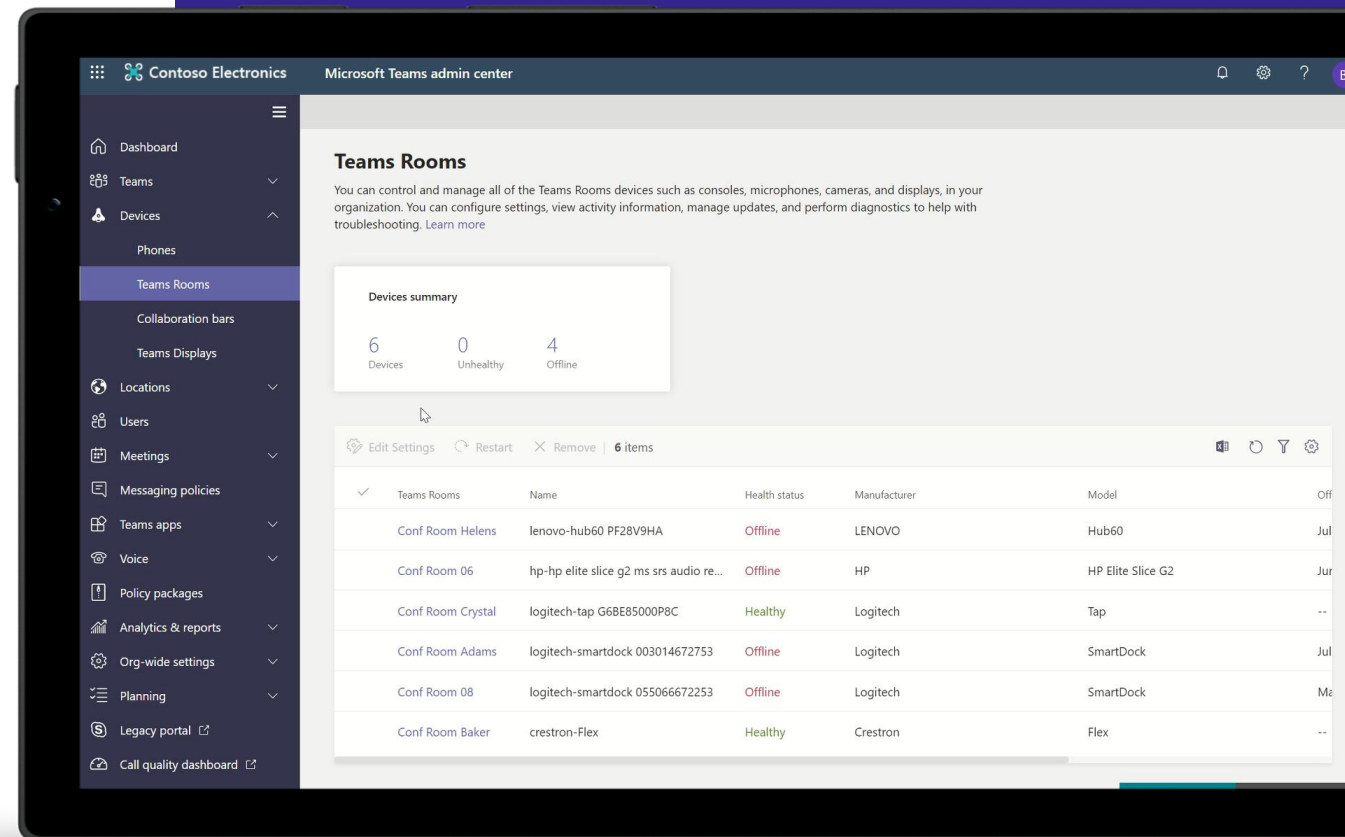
Contoso Electronics Microsoft Teams admin center

Dashboard
Teams
Devices
Phones
Teams Rooms
Collaboration bars
Teams Displays
Locations
Users
Meetings
Messaging policies
Teams apps
Voice
Policy packages
Analytics & reports
Org-wide settings
Planning
Legacy portal
Call quality dashboard

Teams Rooms

You can control and manage all of the Teams Rooms devices such as consoles, microphones, cameras, and displays, in your organization. You can configure settings, view activity information, manage updates, and perform diagnostics to help with troubleshooting. Learn more

Devices summary

6 Devices 0 Unhealthy 4 Offline

Edit Settings Restart Remove | 6 items

| Teams Rooms | Name | Health status | Manufacturer | Model | Off |
|---|---|---|---|---|---|
| Conf Room Helens | lenovo-hub60 PF28V9HA | Offline | LENOVO | Hub60 | Jul |
| Conf Room 06 | hp-hp elite slice g2 ms srs audio re... | Offline | HP | HP Elite Slice G2 | Jur |
| Conf Room Crystal | logitech-tap G6BE85000P8C | Healthy | Logitech | Tap | -- |
| Conf Room Adams | logitech-smartdock 003014672753 | Offline | Logitech | SmartDock | Jul |
| Conf Room 08 | logitech-smartdock 055066672253 | Offline | Logitech | SmartDock | Ma |
| Conf Room Baker | crestron-Flex | Healthy | Crestron | Flex | -- |